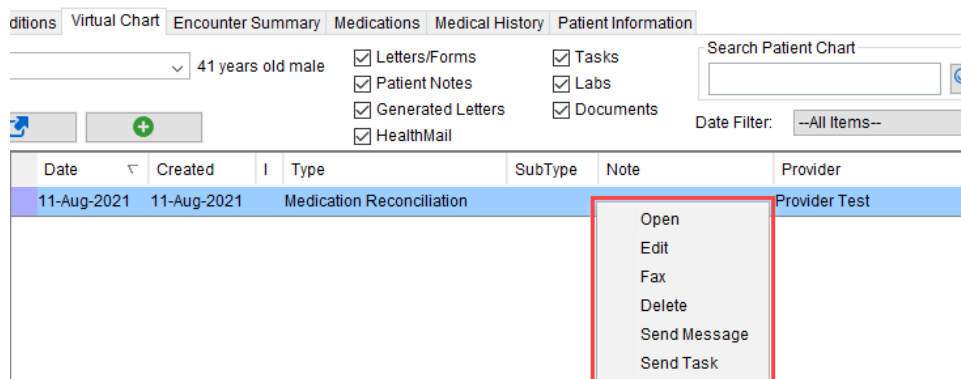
ditions Virtual Chart Encounter Summary Medications Medical History Patient Information

41 years old male

Letters/Forms
Patient Notes
Generated Letters
HealthMail

Tasks
Labs
Documents

Search Patient Chart

Date Filter: --All Items--

| | Date | Created | I | Type | SubType | Note | Provider |
|---|---|---|---|---|---|---|---|
| | 11-Aug-2021 | 11-Aug-2021 | | Medication Reconciliation | | | Provider Test |

Open
Edit
Fax
Delete
Send Message
Send Task